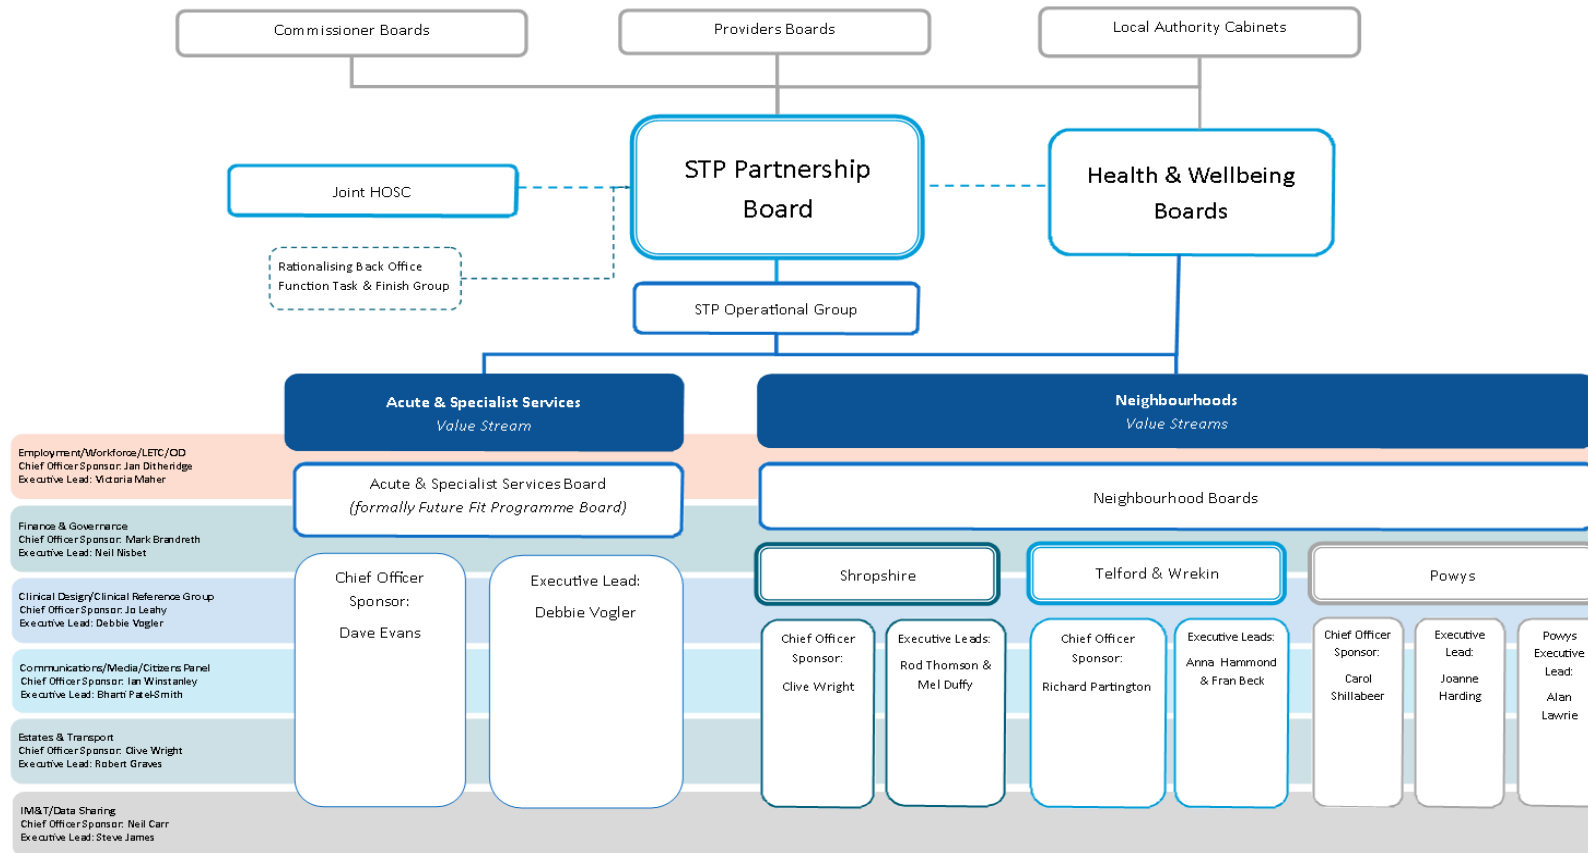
Commissioner Boards

Providers Boards

Local Authority Cabinets

Joint HOSC

STP Partnership Board

Health & Wellbeing Boards

Rationalising Back Office Function Task & Finish Group

STP Operational Group

Acute & Specialist Services
Value Stream

Neighbourhoods
Value Streams

Employment/Workforce/LETC/OD
Chief Officer Sponsor: Jan Ditheridge
Executive Lead: Victoria Maher

Finance & Governance
Chief Officer Sponsor: Mark Brandreth
Executive Lead: Neil Nisbet

Clinical Design/Clinical Reference Group
Chief Officer Sponsor: Jo Leahy
Executive Lead: Debbie Vogler

Communications/Media/Citizens Panel
Chief Officer Sponsor: Ian Winstanley
Executive Lead: Bharti Patel-Smith

Estates & Transport
Chief Officer Sponsor: Clive Wright
Executive Lead: Robert Graves

IM&T/Data Sharing
Chief Officer Sponsor: Neil Carr
Executive Lead: Steve James

Acute & Specialist Services Board
(formally Future Fit Programme Board)

Neighbourhood Boards

Chief Officer Sponsor:
Dave Evans

Executive Lead:
Debbie Vogler

Shropshire

Telford & Wrekin

Powys

Chief Officer Sponsor:
Clive Wright

Executive Leads:
Rod Thomson & Mel Duffy

Chief Officer Sponsor:
Richard Partington

Executive Leads:
Anna Hammond & Fran Beck

Chief Officer Sponsor:
Carol Shillabeer

Executive Lead:
Joanne Harding

Powys Executive Lead:
Alan Lawrie